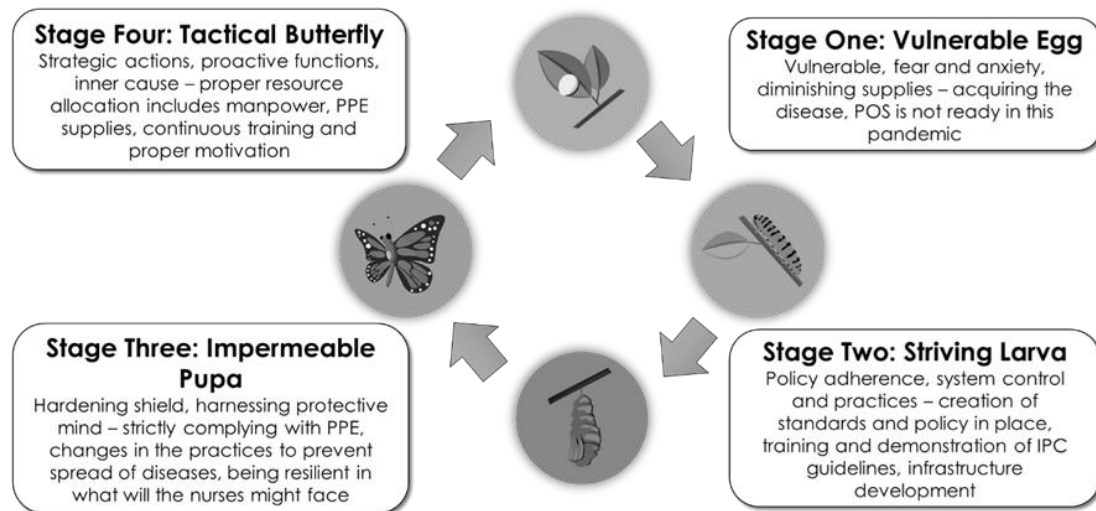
Stage Four: Tactical Butterfly
Strategic actions, proactive functions, inner cause – proper resource allocation includes manpower, PPE supplies, continuous training and proper motivation

Stage One: Vulnerable Egg
Vulnerable, fear and anxiety, diminishing supplies – acquiring the disease, POS is not ready in this pandemic

Stage Three: Impermeable Pupa
Hardening shield, harnessing protective mind – strictly complying with PPE, changes in the practices to prevent spread of diseases, being resilient in what will the nurses might face

Stage Two: Striving Larva
Policy adherence, system control and practices – creation of standards and policy in place, training and demonstration of IPC guidelines, infrastructure development